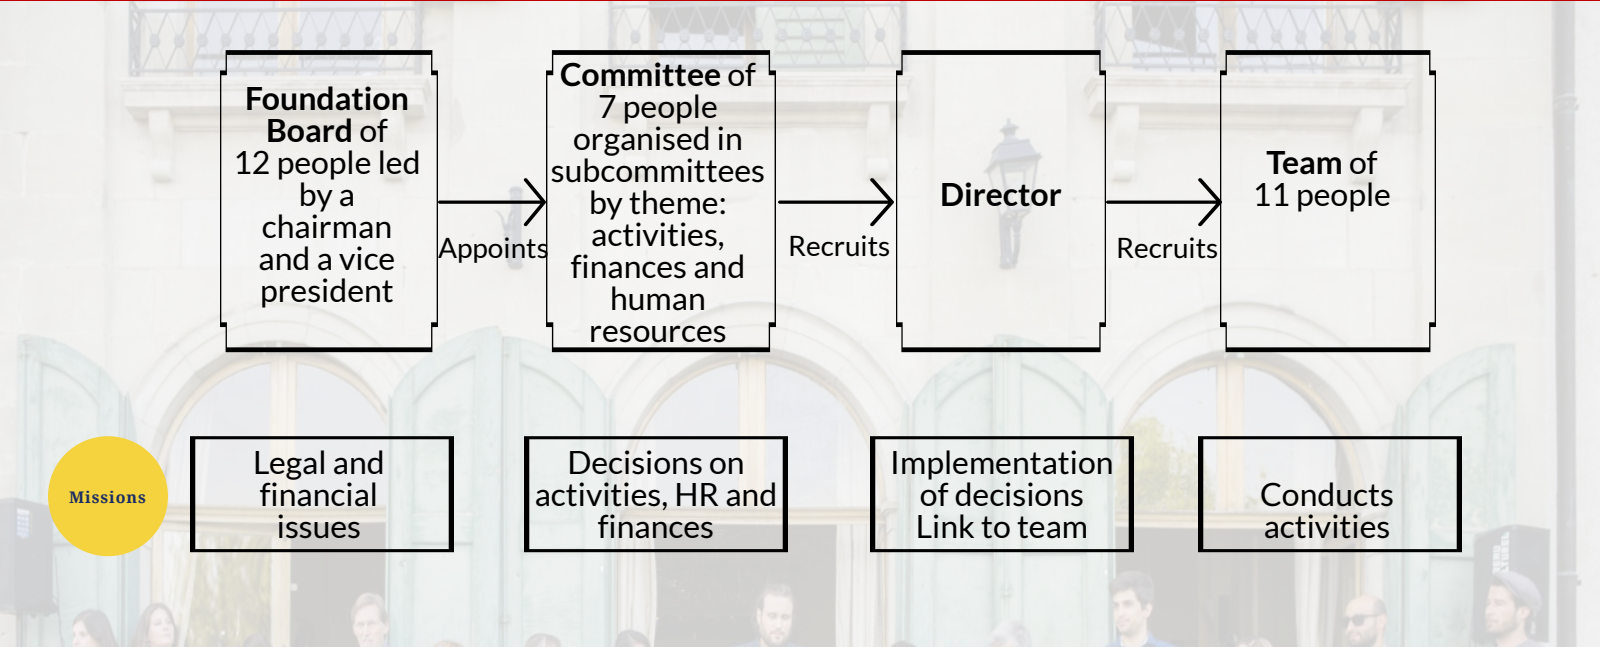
**Foundation Board** of 12 people led by a chairman and a vice president

Appoints

**Committee** of 7 people organised in subcommittees by theme: activities, finances and human resources

Recruits

**Director**

Recruits

**Team** of 11 people

Missions

Legal and financial issues

Decisions on activities, HR and finances

Implementation of decisions
Link to team

Conducts activities